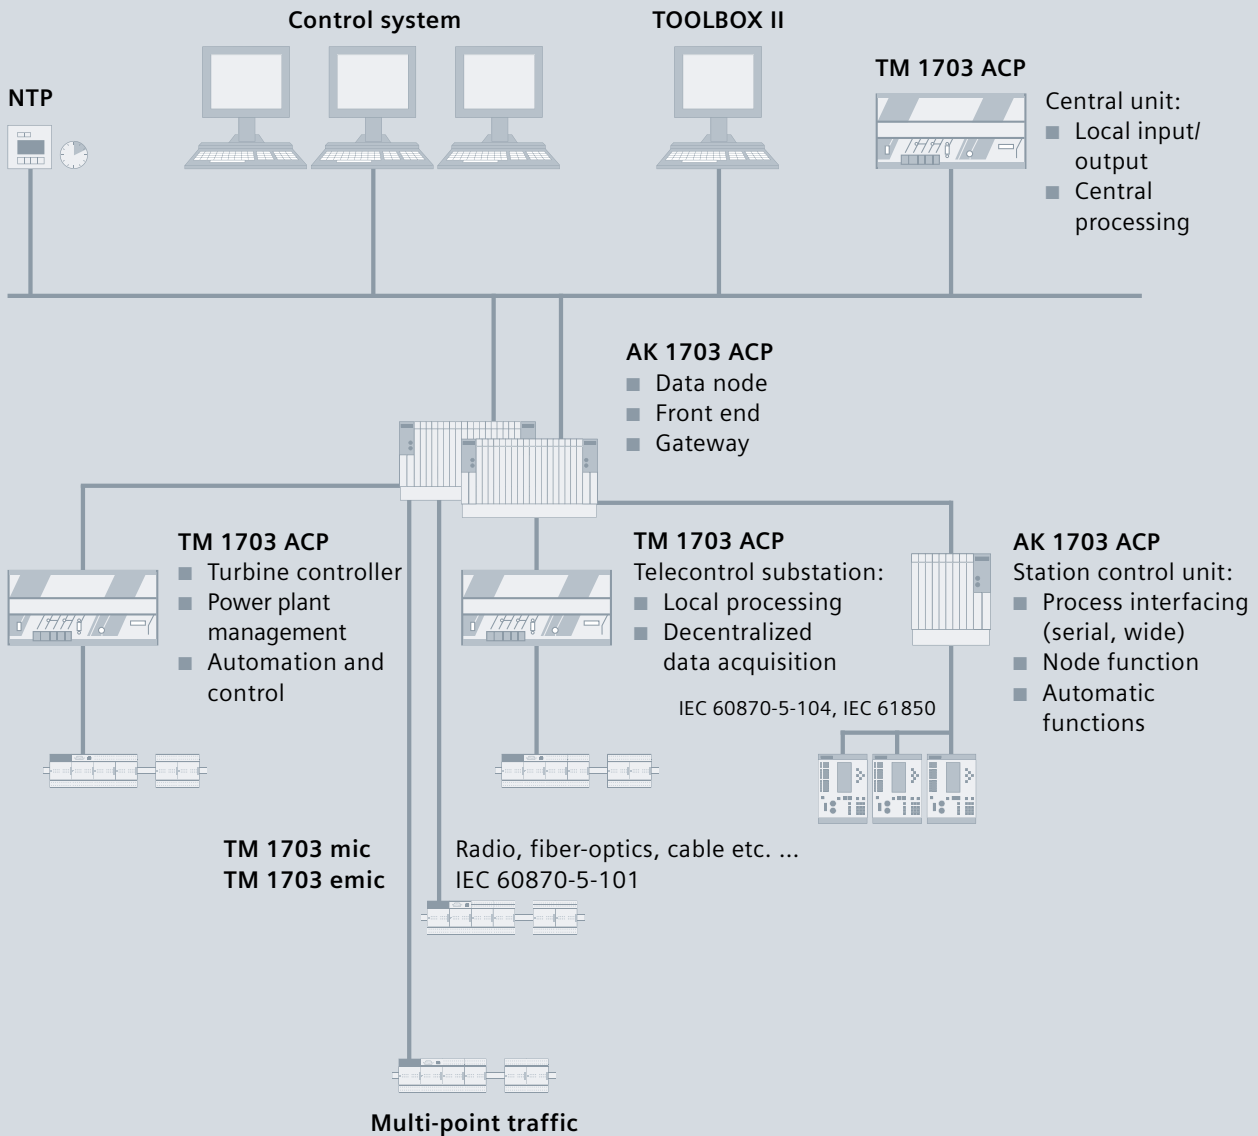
Control system

TOOLBOX II

NTP

TM 1703 ACP

Central unit:
■ Local input/ output
■ Central processing

AK 1703 ACP
■ Data node
■ Front end
■ Gateway

TM 1703 ACP
■ Turbine controller
■ Power plant management
■ Automation and control

TM 1703 ACP
Telecontrol substation:
■ Local processing
■ Decentralized data acquisition

AK 1703 ACP
Station control unit:
■ Process interfacing (serial, wide)
■ Node function
■ Automatic functions

IEC 60870-5-104, IEC 61850

TM 1703 mic
TM 1703 emic

Radio, fiber-optics, cable etc. ...
IEC 60870-5-101

Multi-point traffic